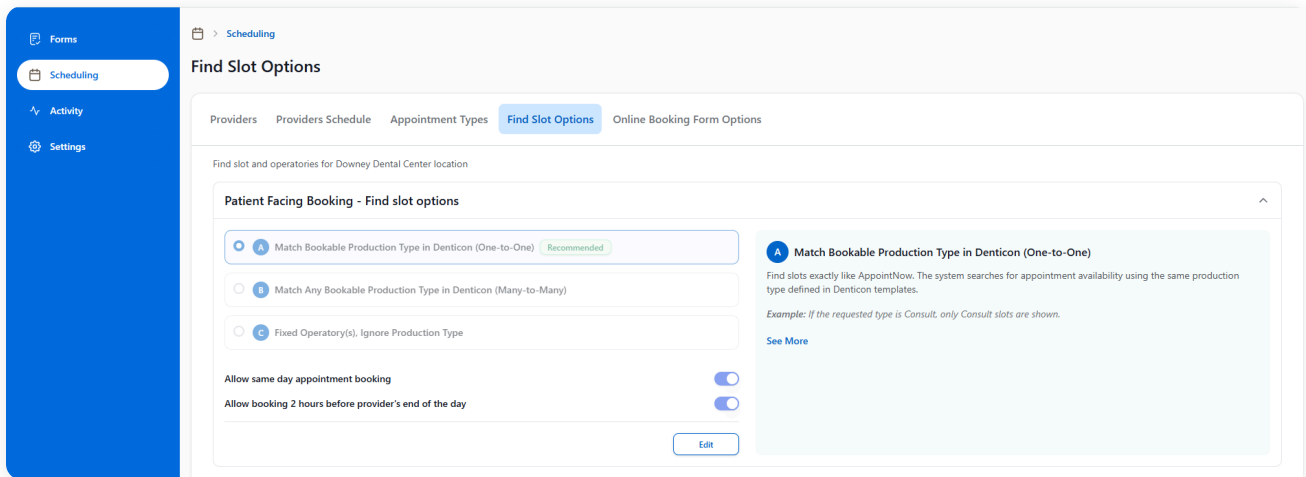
Forms
Scheduling
Activity
Settings

> Scheduling

Find Slot Options

Providers
Providers Schedule
Appointment Types
Find Slot Options
Online Booking Form Options

Find slot and operatories for Downey Dental Center location

Patient Facing Booking - Find slot options

A Match Bookable Production Type in Denticon (One-to-One) Recommended

B Match Any Bookable Production Type in Denticon (Many-to-Many)

C Fixed Operatory(s), Ignore Production Type

Allow same day appointment booking

Allow booking 2 hours before provider's end of the day

Edit

A Match Bookable Production Type in Denticon (One-to-One)

Find slots exactly like AppointNow. The system searches for appointment availability using the same production type defined in Denticon templates.

*Example:* If the requested type is Consult, only Consult slots are shown.

See More